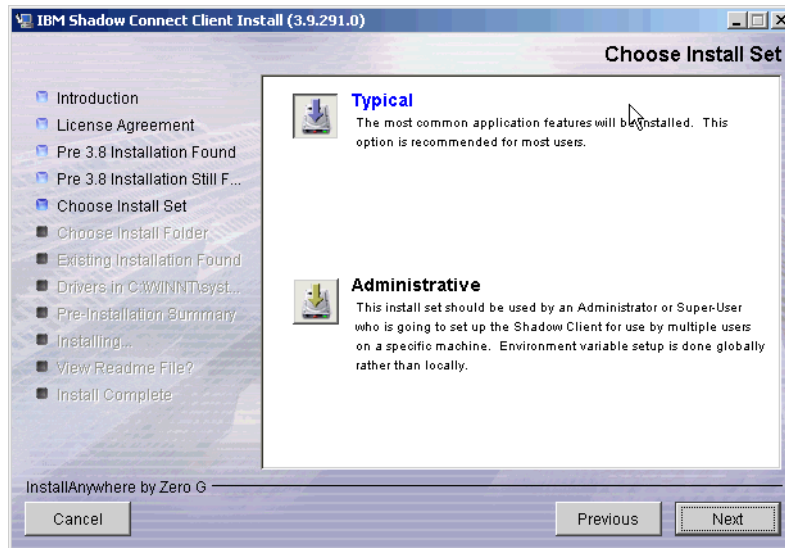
IBM Shadow Connect Client Install (3.9.291.0)

Choose Install Set

Introduction
License Agreement
Pre 3.8 Installation Found
Pre 3.8 Installation Still F...
Choose Install Set
Choose Install Folder
Existing Installation Found
Drivers in C:\WINNT\syst...
Pre-Installation Summary
Installing...
View Readme File?
Install Complete

Typical
The most common application features will be installed. This option is recommended for most users.

Administrative
This install set should be used by an Administrator or Super-User who is going to set up the Shadow Client for use by multiple users on a specific machine. Environment variable setup is done globally rather than locally.

InstallAnywhere by Zero G

Cancel

Previous

Next